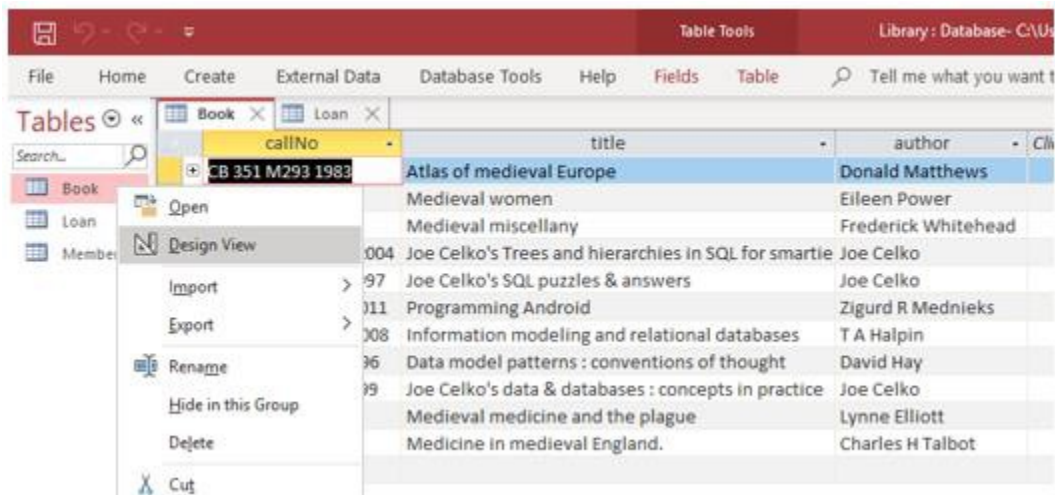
Table Tools Library : Database- C:\Us

File Home Create External Data Database Tools Help Fields Table Tell me what you want t

Tables «

Search...

Book

Loan

Member

Book Loan

| callNo | title | author | Cli |
|---|---|---|---|
| CB 351 M293 1983 | Atlas of medieval Europe | Donald Matthews | |
| | Medieval women | Eileen Power | |
| | Medieval miscellany | Frederick Whitehead | |
| 004 | Joe Celko's Trees and hierarchies in SQL for smartie | Joe Celko | |
| 97 | Joe Celko's SQL puzzles & answers | Joe Celko | |
| 011 | Programming Android | Zigurd R Mednieks | |
| 008 | Information modeling and relational databases | T A Halpin | |
| 96 | Data model patterns : conventions of thought | David Hay | |
| 99 | Joe Celko's data & databases : concepts in practice | Joe Celko | |
| | Medieval medicine and the plague | Lynne Elliott | |
| | Medicine in medieval England. | Charles H Talbot | |

Open
Design View
Import
Export
Rename
Hide in this Group
Delete
Cut